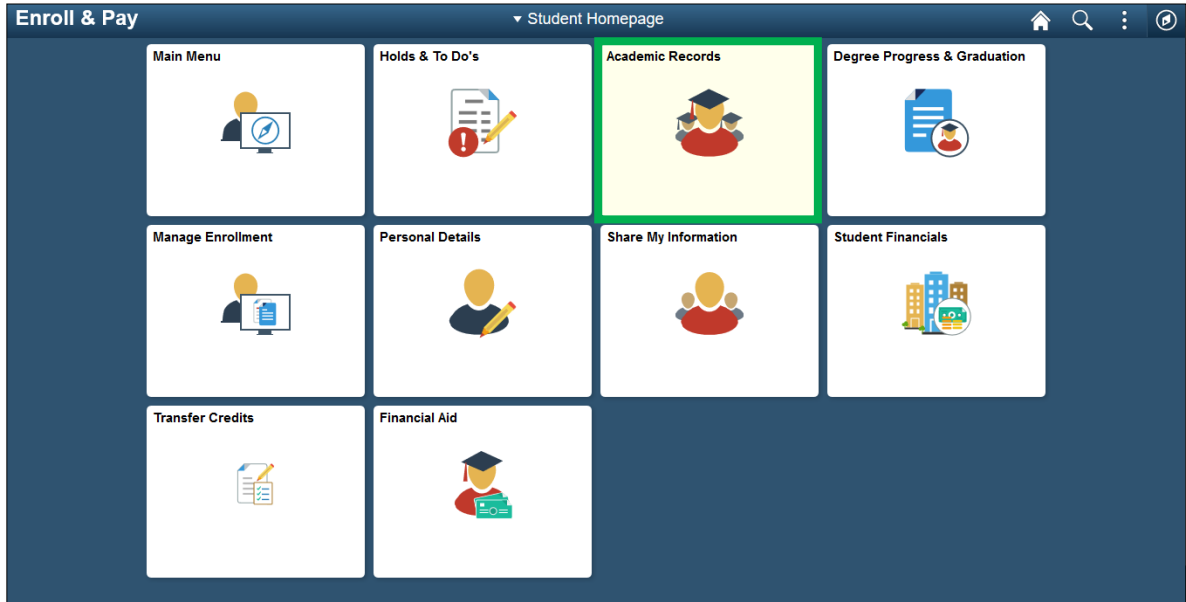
Enroll & Pay

▾ Student Homepage

Main Menu

Holds & To Do's

Academic Records

Degree Progress & Graduation

Manage Enrollment

Personal Details

Share My Information

Student Financials

Transfer Credits

Financial Aid